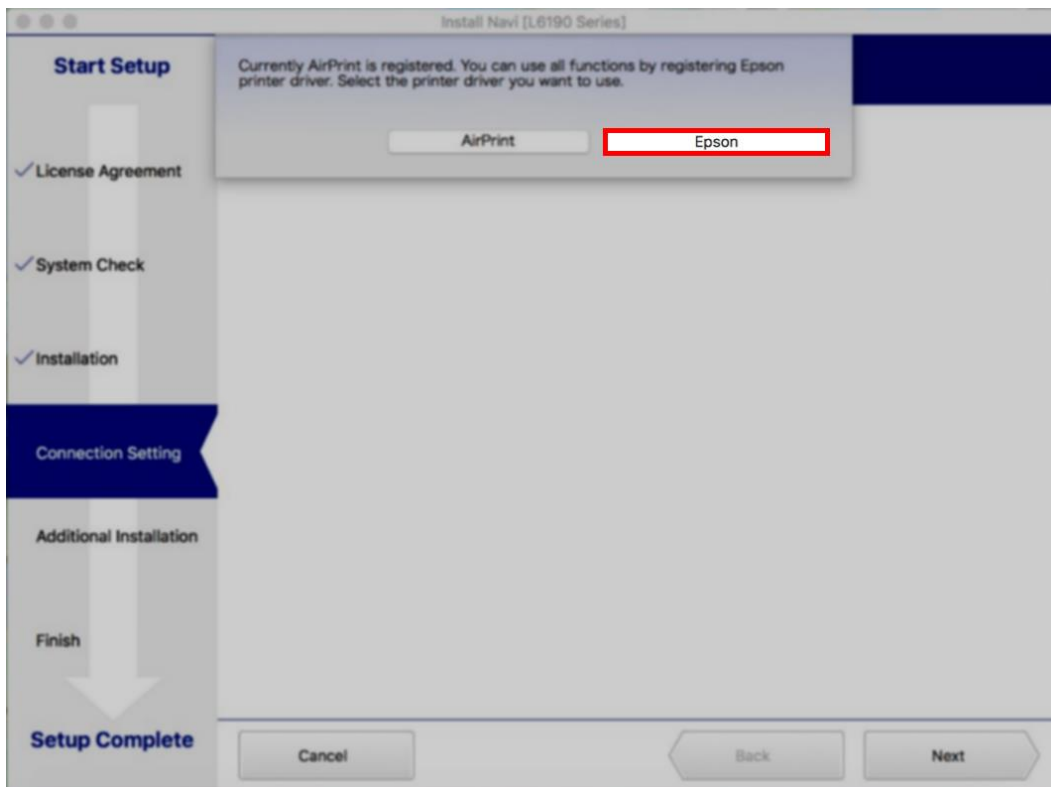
Install Navi [L6190 Series]

Start Setup

Currently AirPrint is registered. You can use all functions by registering Epson printer driver. Select the printer driver you want to use.

AirPrint

Epson

✓License Agreement

✓System Check

✓Installation

Connection Setting

Additional Installation

Finish

Setup Complete

Cancel

Back

Next